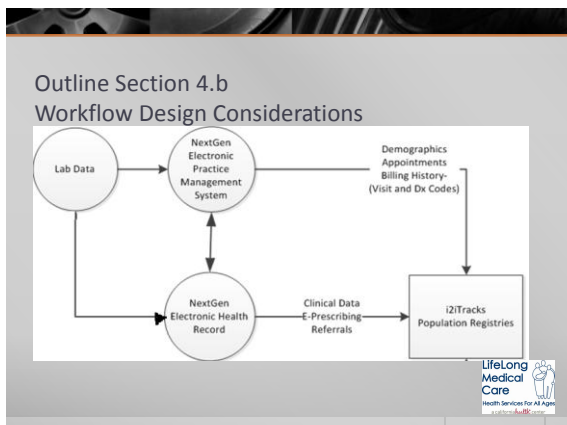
Outline Section 4.b
Workflow Design Considerations

Lab Data

NextGen Electronic Practice Management System

Demographics
Appointments
Billing History-
(Visit and Dx Codes)

NextGen Electronic Health Record

Clinical Data
E-Prescribing
Referrals

i2iTracks Population Registries

LifeLong Medical Care
Health Services For All Ages
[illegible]